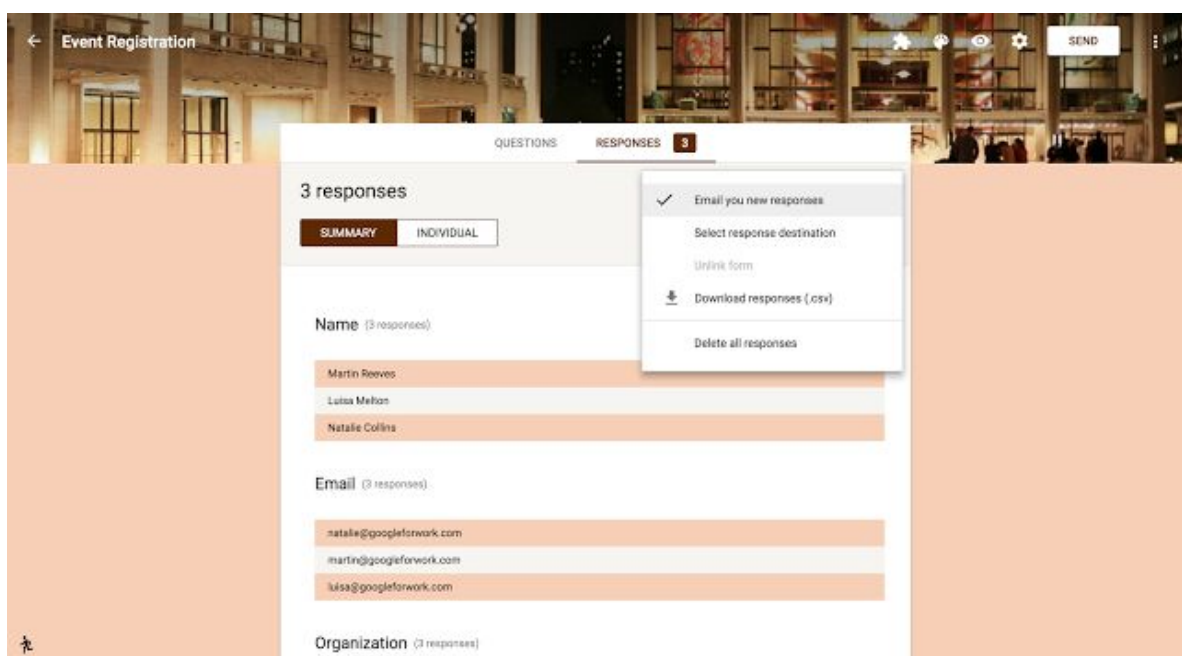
Event Registration

SEND

QUESTIONS

RESPONSES 3

3 responses

SUMMARY

INDIVIDUAL

Email you new responses

Select response destination

Unlink form

Download responses (.csv)

Delete all responses

Name (3 responses)

Martin Reeves

Luisa Mellon

Natalie Collins

Email (3 responses)

natalie@googleforwork.com

martin@googleforwork.com

luisa@googleforwork.com

Organization (3 responses)